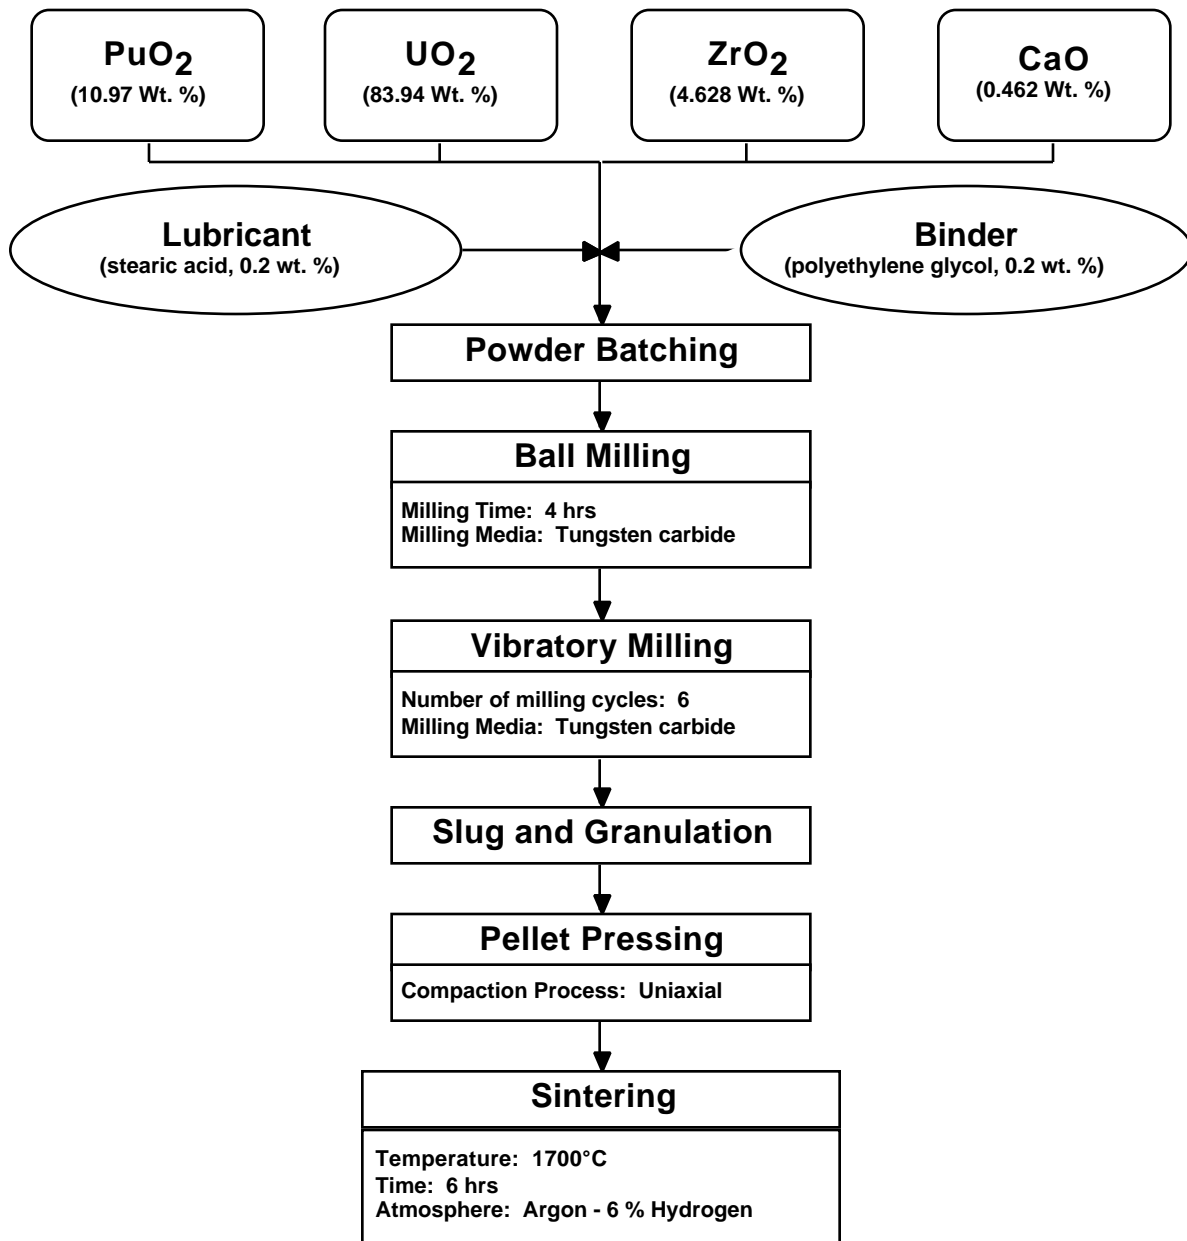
$PuO_2$
(10.97 Wt. %)

$UO_2$
(83.94 Wt. %)

$ZrO_2$
(4.628 Wt. %)

CaO
(0.462 Wt. %)

Lubricant
(stearic acid, 0.2 wt. %)

Binder
(polyethylene glycol, 0.2 wt. %)

Powder Batching

Ball Milling
Milling Time: 4 hrs
Milling Media: Tungsten carbide

Vibratory Milling
Number of milling cycles: 6
Milling Media: Tungsten carbide

Slug and Granulation

Pellet Pressing
Compaction Process: Uniaxial

Sintering
Temperature: 1700°C
Time: 6 hrs
Atmosphere: Argon - 6 % Hydrogen